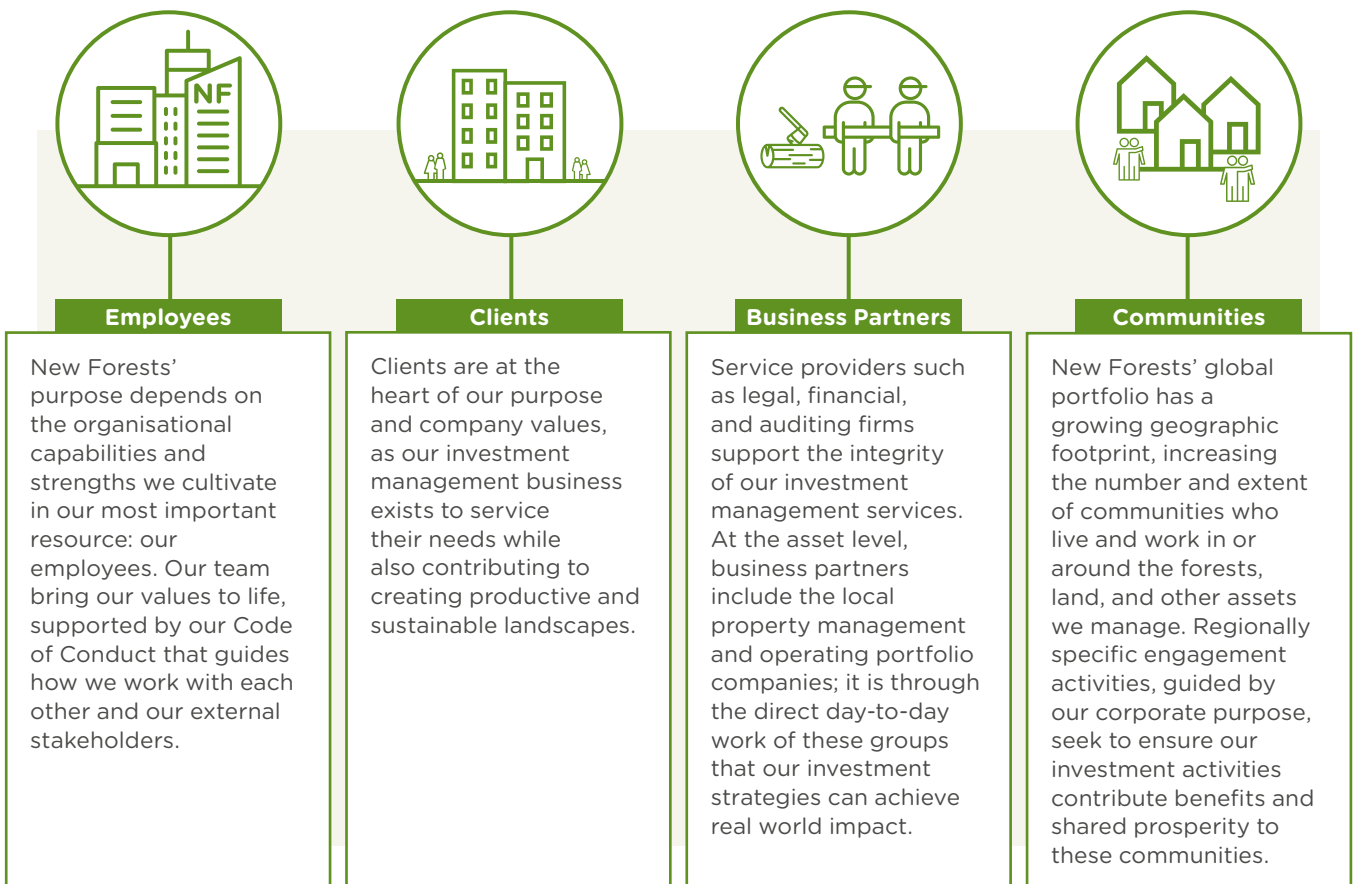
NF

Employees

New Forests' purpose depends on the organisational capabilities and strengths we cultivate in our most important resource: our employees. Our team bring our values to life, supported by our Code of Conduct that guides how we work with each other and our external stakeholders.

Clients

Clients are at the heart of our purpose and company values, as our investment management business exists to service their needs while also contributing to creating productive and sustainable landscapes.

Business Partners

Service providers such as legal, financial, and auditing firms support the integrity of our investment management services. At the asset level, business partners include the local property management and operating portfolio companies; it is through the direct day-to-day work of these groups that our investment strategies can achieve real world impact.

Communities

New Forests' global portfolio has a growing geographic footprint, increasing the number and extent of communities who live and work in or around the forests, land, and other assets we manage. Regionally specific engagement activities, guided by our corporate purpose, seek to ensure our investment activities contribute benefits and shared prosperity to these communities.